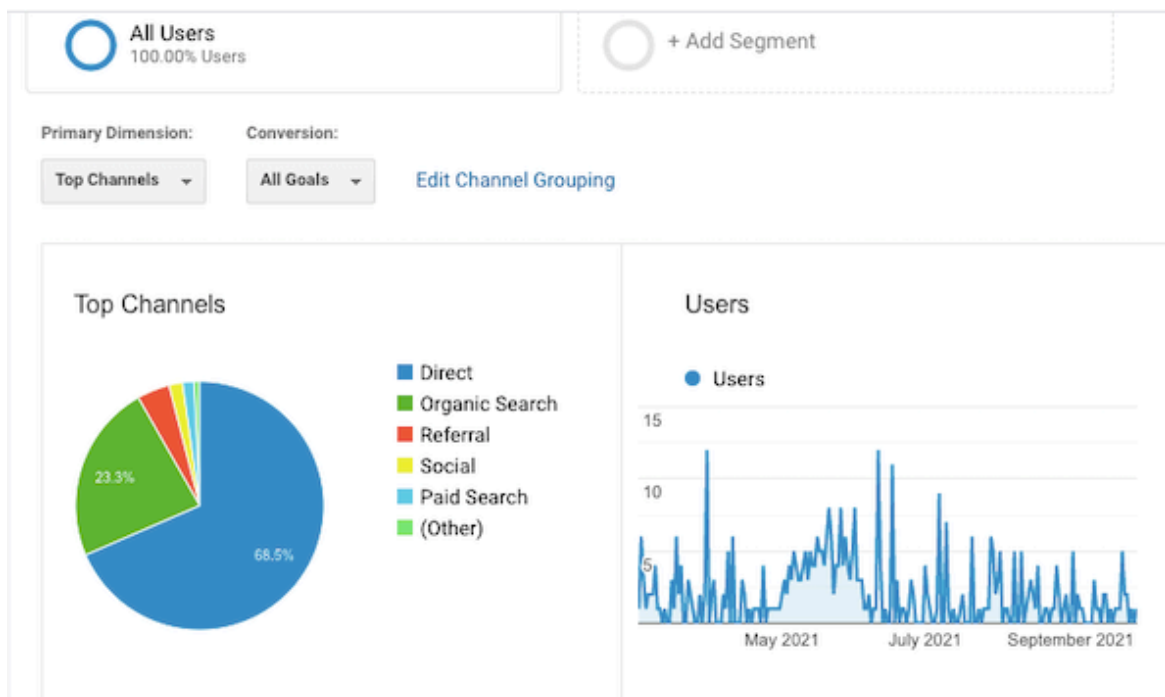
All Users
100.00% Users

+ Add Segment

Primary Dimension:
Top Channels

Conversion:
All Goals

Edit Channel Grouping

Top Channels

23.3%
68.5%

Direct
Organic Search
Referral
Social
Paid Search
(Other)

Users

Users

15
10
5

May 2021
July 2021
September 2021